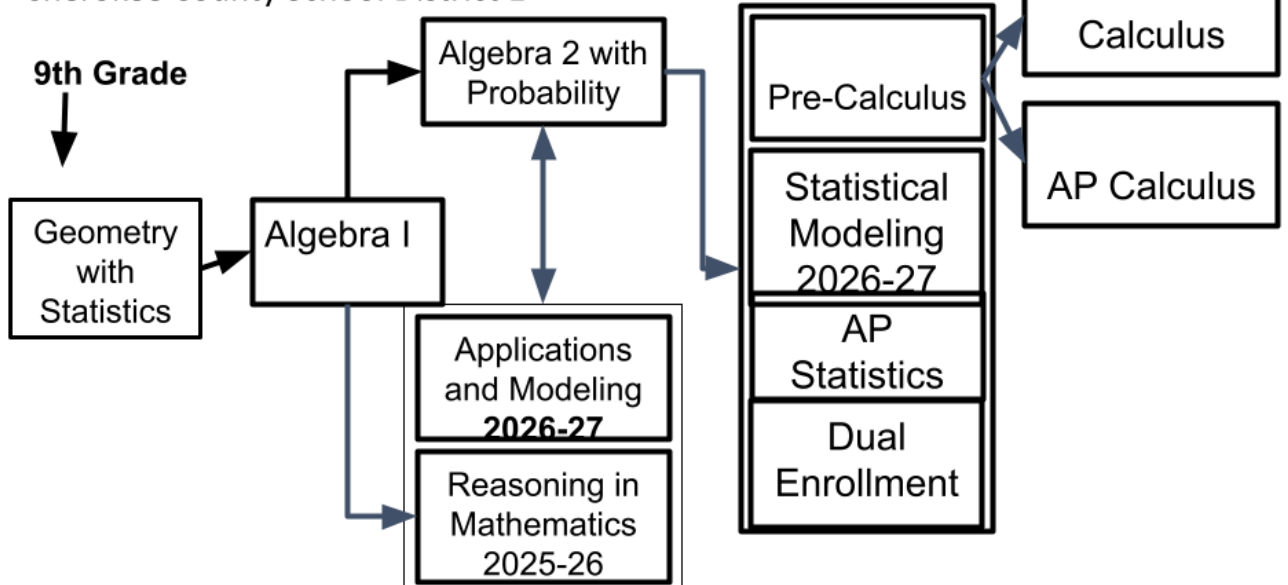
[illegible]

9th Grade

Geometry with Statistics

Algebra I

Algebra 2 with Probability

Applications and Modeling **2026-27**

Reasoning in Mathematics 2025-26

Pre-Calculus

Statistical Modeling 2026-27

AP Statistics

Dual Enrollment

Calculus

AP Calculus